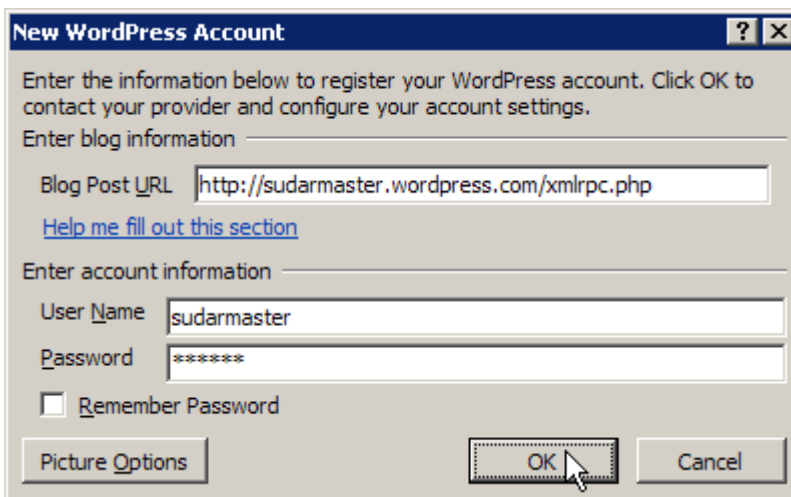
New WordPress Account

? X

Enter the information below to register your WordPress account. Click OK to contact your provider and configure your account settings.

Enter blog information

Blog Post URL http://sudarmaster.wordpress.com/xmlrpc.php

Help me fill out this section

Enter account information

User Name sudarmaster

Password ******

Remember Password

Picture Options

OK

Cancel